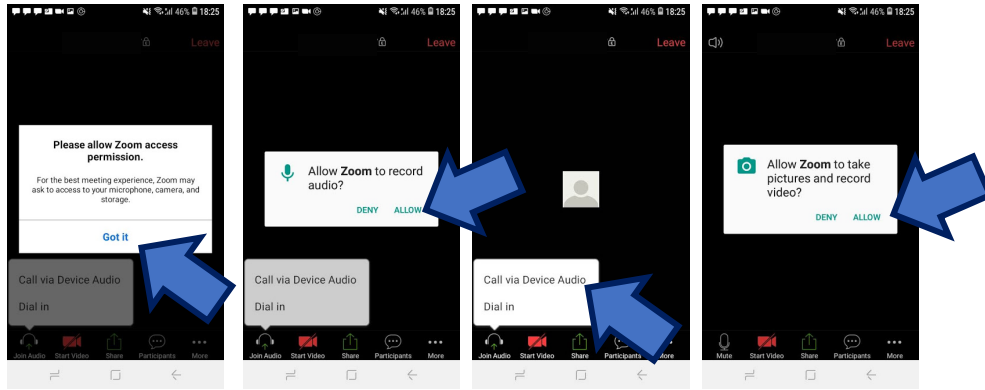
46% 18:25
Leave
Please allow Zoom access permission.
For the best meeting experience, Zoom may ask to access to your microphone, camera, and storage.
Got it
Call via Device Audio
Dial in
Join Audio Start Video Share Participants More

46% 18:25
Leave
Allow **Zoom** to record audio?
DENY ALLOW
Call via Device Audio
Dial in
Join Audio Start Video Share Participants More

46% 18:25
Leave
Call via Device Audio
Dial in
Join Audio Start Video Share Participants More

46% 18:25
Leave
Allow **Zoom** to take pictures and record video?
DENY ALLOW
Mute Start Video Share Participants More